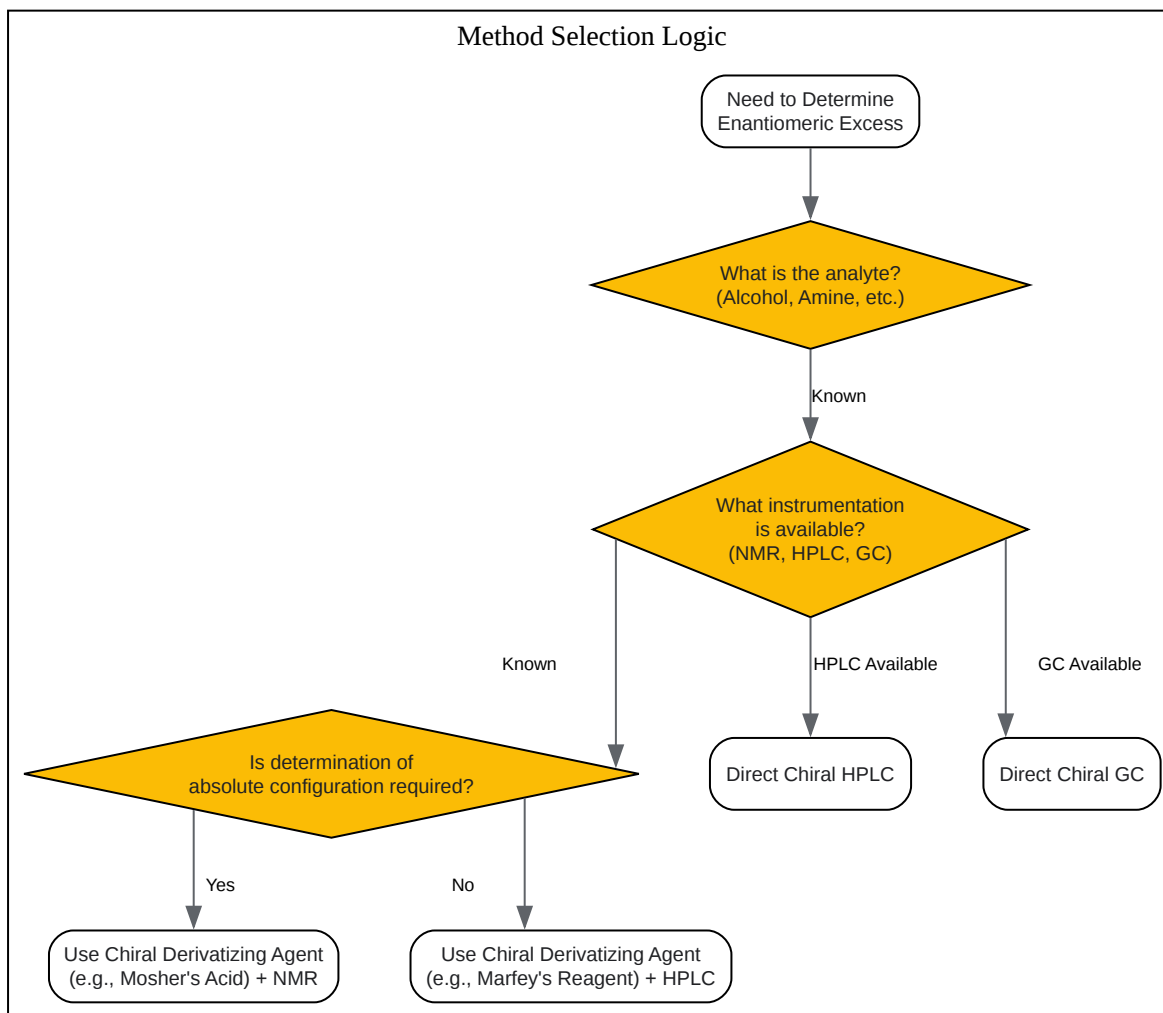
Method Selection Logic

Need to Determine Enantiomeric Excess

What is the analyte? (Alcohol, Amine, etc.)

Known

What instrumentation is available? (NMR, HPLC, GC)

Known

HPLC Available

GC Available

Is determination of absolute configuration required?

Direct Chiral HPLC

Direct Chiral GC

Yes

No

Use Chiral Derivatizing Agent (e.g., Mosher's Acid) + NMR

Use Chiral Derivatizing Agent (e.g., Marfey's Reagent) + HPLC